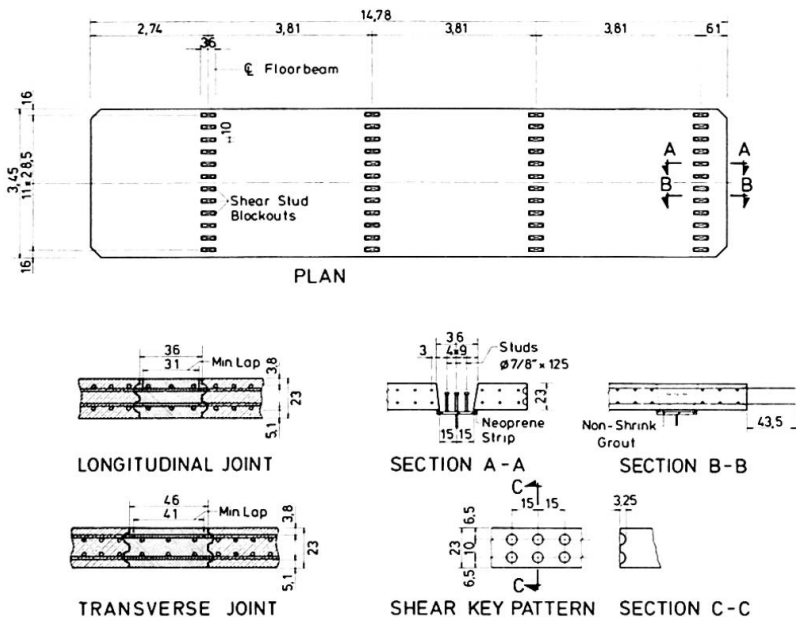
14,78
2,74
3,81
3,81
3,81
61
36
℄ Floorbeam
16
3,45
11 × 28,5
10
Shear Stud Blockouts
A
A
B
B
16
PLAN

36
31
Min Lap
3,8
23
5,1
LONGITUDINAL JOINT

3
36
4 × 9
Studs
Ø 7/8" × 125
23
Neoprene Strip
15 15
SECTION A-A

Non-Shrink Grout
43,5
SECTION B-B

46
41
Min Lap
3,8
23
5,1
TRANSVERSE JOINT

C
15 15
6,5
23
10
6,5
C
SHEAR KEY PATTERN

3,25
SECTION C-C